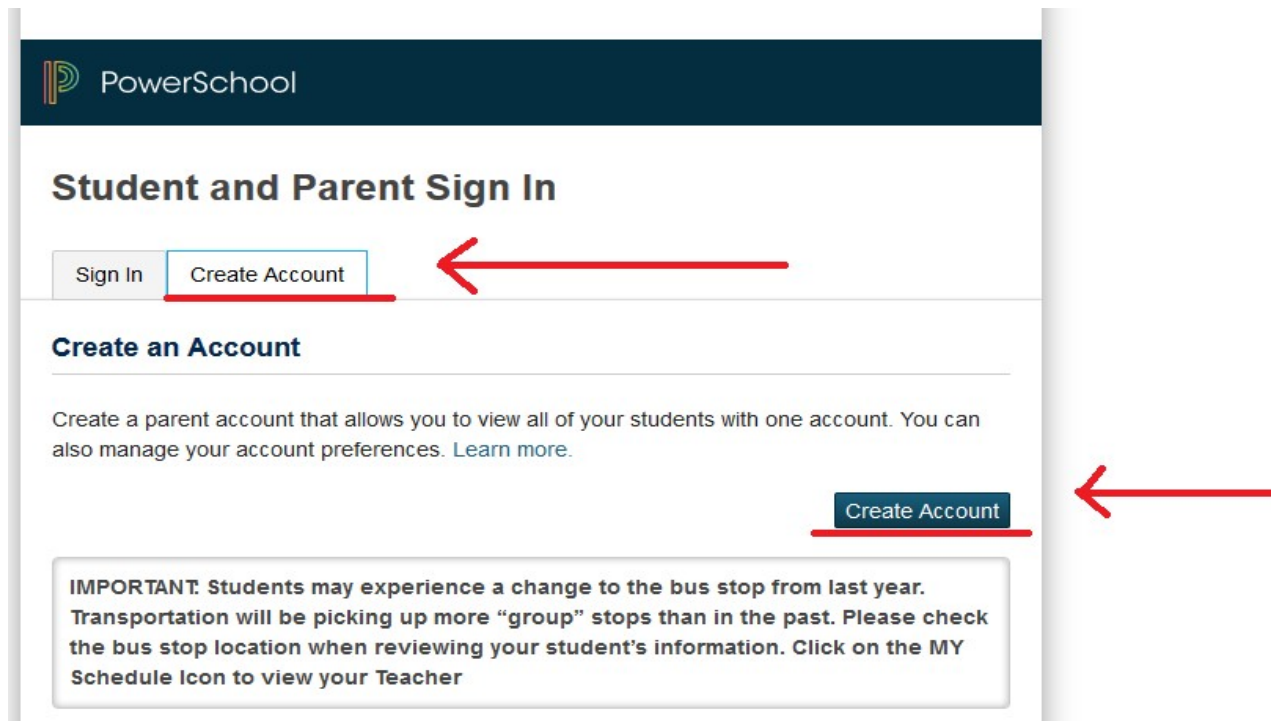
PowerSchool

Student and Parent Sign In

Sign In

Create Account

Create an Account

Create a parent account that allows you to view all of your students with one account. You can also manage your account preferences. Learn more.

Create Account

IMPORTANT: Students may experience a change to the bus stop from last year. Transportation will be picking up more “group” stops than in the past. Please check the bus stop location when reviewing your student’s information. Click on the MY Schedule Icon to view your Teacher